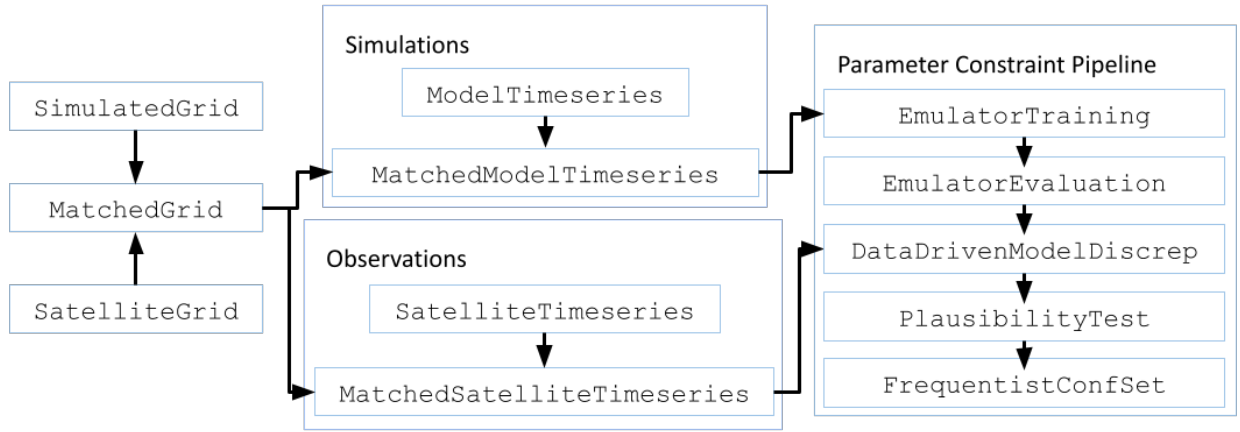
SimulatedGrid

MatchedGrid

SatelliteGrid

Simulations

ModelTimeseries

MatchedModelTimeseries

Observations

SatelliteTimeseries

MatchedSatelliteTimeseries

Parameter Constraint Pipeline

EmulatorTraining

EmulatorEvaluation

DataDrivenModelDiscrep

PlausibilityTest

FrequentistConfSet